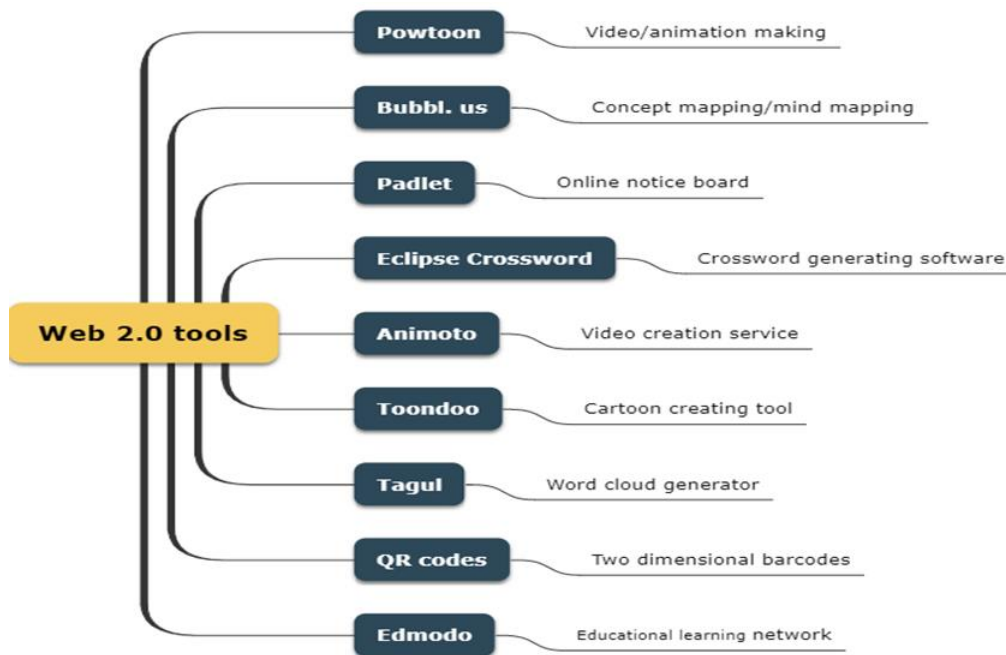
Web 2.0 tools

Powtoon
Video/animation making

Bubbl. us
Concept mapping/mind mapping

Padlet
Online notice board

Eclipse Crossword
Crossword generating software

Animoto
Video creation service

Toondoo
Cartoon creating tool

Tagul
Word cloud generator

QR codes
Two dimensional barcodes

Edmodo
Educational learning network